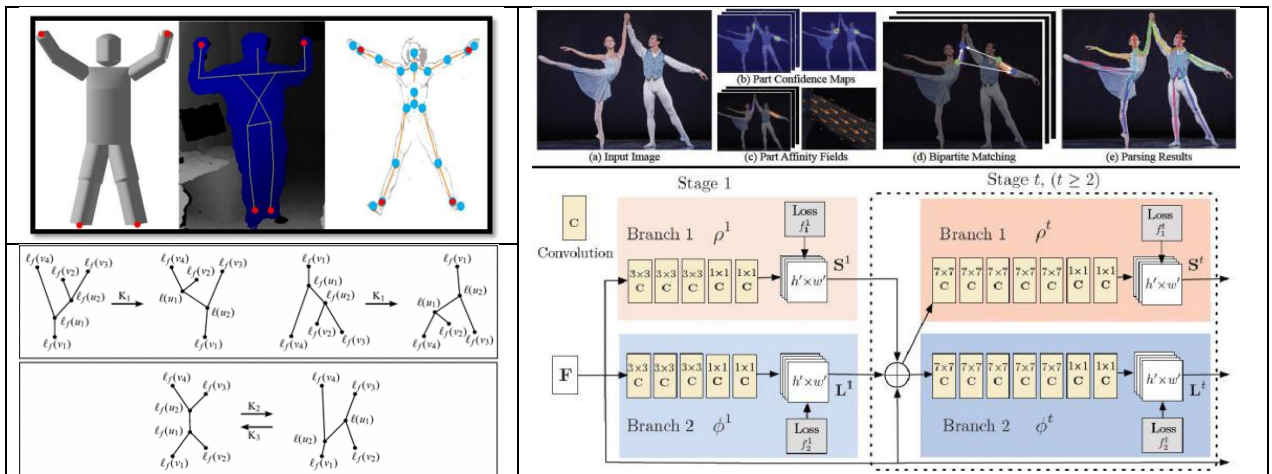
(a) Input Image

(b) Part Confidence Maps

(c) Part Affinity Fields

(d) Bipartite Matching

(e) Parsing Results

$\ell_f(v_4)$ $\ell_f(v_2)$ $\ell_f(v_3)$ $\ell_f(u_2)$ $\ell_f(u_1)$ $\ell_f(v_1)$ $K_1$ $\ell_f(v_4)$ $\ell_f(v_2)$ $\ell_f(v_3)$ $\ell(u_1)$ $\ell(u_2)$ $\ell_f(v_1)$

$\ell_f(v_1)$ $\ell_f(u_1)$ $\ell_f(u_2)$ $\ell_f(v_4)$ $\ell_f(v_2)$ $\ell_f(v_3)$ $K_1$ $\ell_f(v_1)$ $\ell(u_2)$ $\ell(u_1)$ $\ell_f(v_4)$ $\ell_f(v_2)$ $\ell_f(v_3)$

$\ell_f(v_4)$ $\ell_f(v_3)$ $\ell_f(u_2)$ $\ell_f(u_1)$ $\ell_f(v_1)$ $\ell_f(v_2)$ $K_2$ $K_3$ $\ell_f(v_4)$ $\ell_f(v_3)$ $\ell(u_1)$ $\ell(u_2)$ $\ell_f(v_1)$ $\ell_f(v_2)$

Stage 1

Stage $t$, $(t \geq 2)$

C

Convolution

Branch 1 $\rho^1$

3×3 C 3×3 C 3×3 C 1×1 C 1×1 C

Loss $f_1^1$

$h' \times w'$ $\mathbf{S}^1$

Branch 2 $\phi^1$

3×3 C 3×3 C 3×3 C 1×1 C 1×1 C

$h' \times w'$ $\mathbf{L}^1$

Loss $f_2^1$

F

Branch 1 $\rho^t$

7×7 C 7×7 C 7×7 C 7×7 C 7×7 C 1×1 C 1×1 C

Loss $f_1^t$

$h' \times w'$ $\mathbf{S}^t$

Branch 2 $\phi^t$

7×7 C 7×7 C 7×7 C 7×7 C 7×7 C 1×1 C 1×1 C

$h' \times w'$ $\mathbf{L}^t$

Loss $f_2^t$